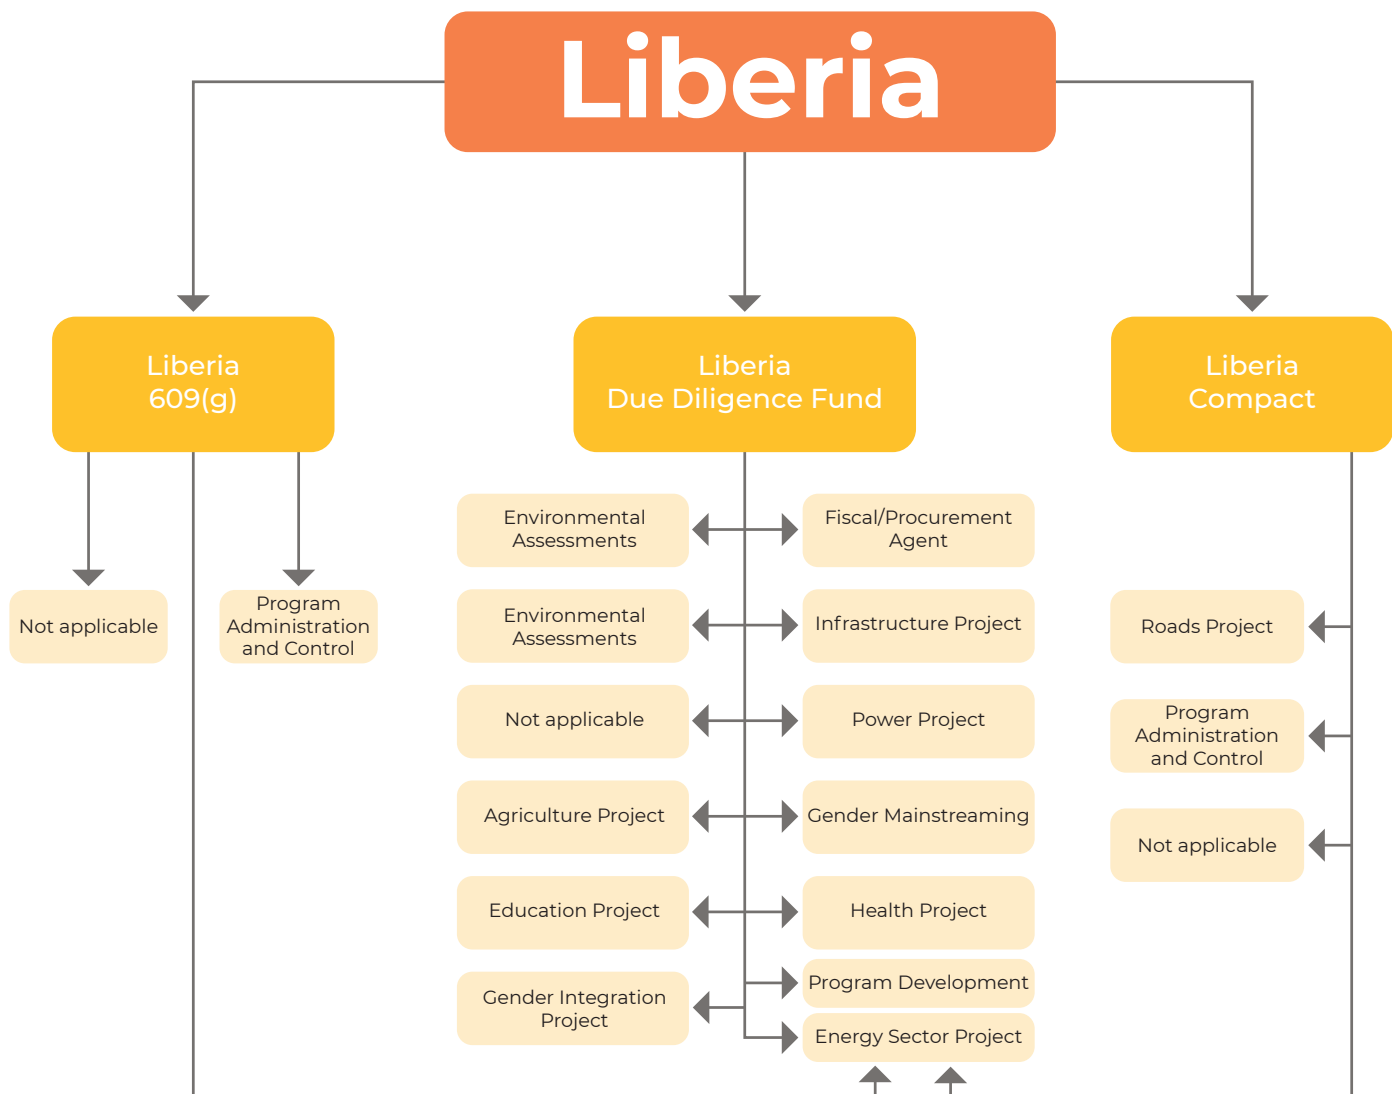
Liberia

Liberia 609(g)

Liberia Due Diligence Fund

Liberia Compact

Not applicable

Program Administration and Control

Environmental Assessments

Fiscal/Procurement Agent

Environmental Assessments

Infrastructure Project

Not applicable

Power Project

Agriculture Project

Gender Mainstreaming

Education Project

Health Project

Gender Integration Project

Program Development

Energy Sector Project

Roads Project

Program Administration and Control

Not applicable